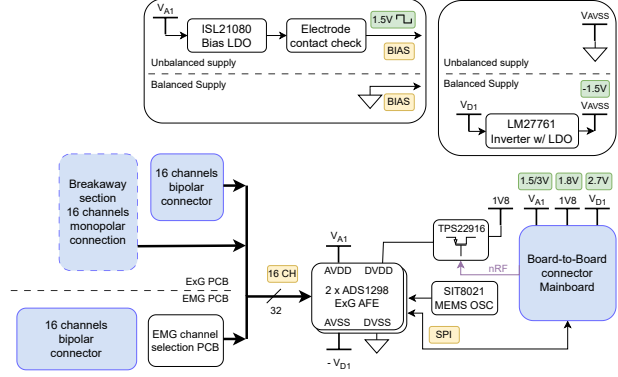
$V_{A1}$

ISL21080 Bias LDO

Electrode contact check

1.5V

BIAS

Unbalanced supply

Balanced Supply

BIAS

VAVSS

Unbalanced supply

Balanced Supply

-1.5V

$V_{D1}$

VAVSS

LM27761 Inverter w/ LDO

Breakaway section 16 channels monopolar connection

16 channels bipolar connector

ExG PCB

EMG PCB

16 channels bipolar connector

EMG channel selection PCB

16 CH

32

$V_{A1}$

AVDD DVDD

2 x ADS1298 ExG AFE

AVSS DVSS

- $V_{D1}$

TPS22916

1V8

SIT8021 MEMS OSC

SPI

nRF

1.5/3V 1.8V 2.7V

$V_{A1}$ 1V8 $V_{D1}$

Board-to-Board connector Mainboard